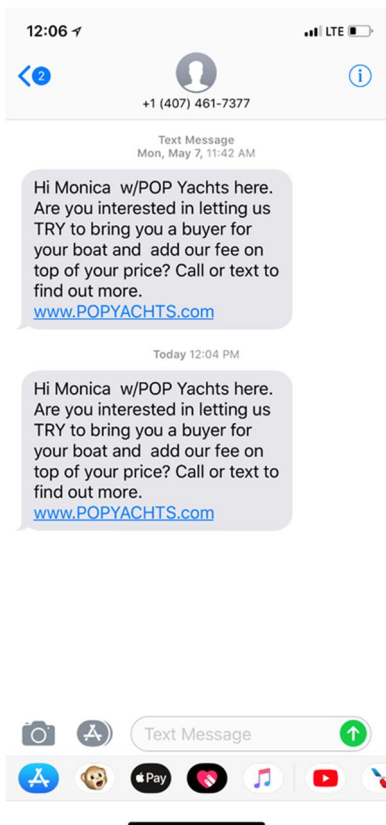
12:06

LTE

2

+1 (407) 461-7377

Text Message
Mon, May 7, 11:42 AM

Hi Monica w/POP Yachts here. Are you interested in letting us TRY to bring you a buyer for your boat and add our fee on top of your price? Call or text to find out more. www.POPYACHTS.com

Today 12:04 PM

Hi Monica w/POP Yachts here. Are you interested in letting us TRY to bring you a buyer for your boat and add our fee on top of your price? Call or text to find out more. www.POPYACHTS.com

Text Message

Pay